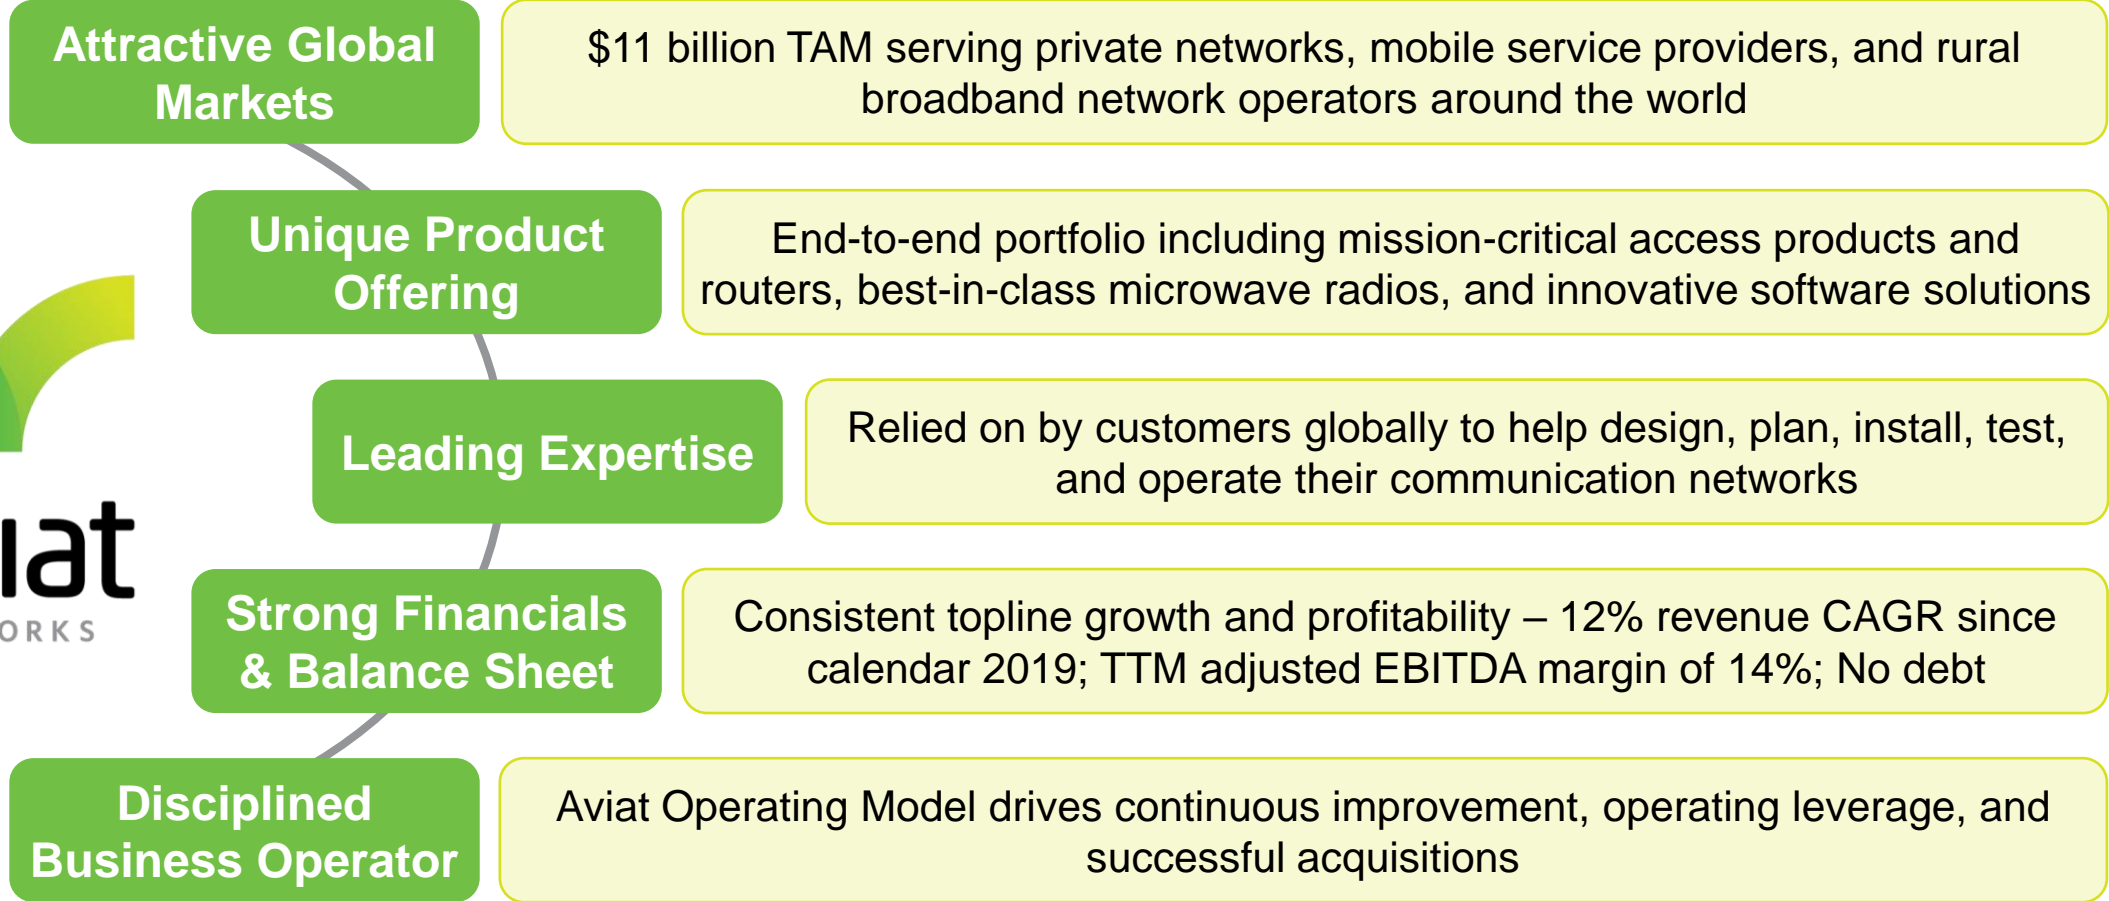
Attractive Global Markets

$11 billion TAM serving private networks, mobile service providers, and rural broadband network operators around the world

Unique Product Offering

End-to-end portfolio including mission-critical access products and routers, best-in-class microwave radios, and innovative software solutions

Leading Expertise

Relied on by customers globally to help design, plan, install, test, and operate their communication networks

Strong Financials & Balance Sheet

Consistent topline growth and profitability – 12% revenue CAGR since calendar 2019; TTM adjusted EBITDA margin of 14%; No debt

Disciplined Business Operator

Aviat Operating Model drives continuous improvement, operating leverage, and successful acquisitions

iat
ORKS